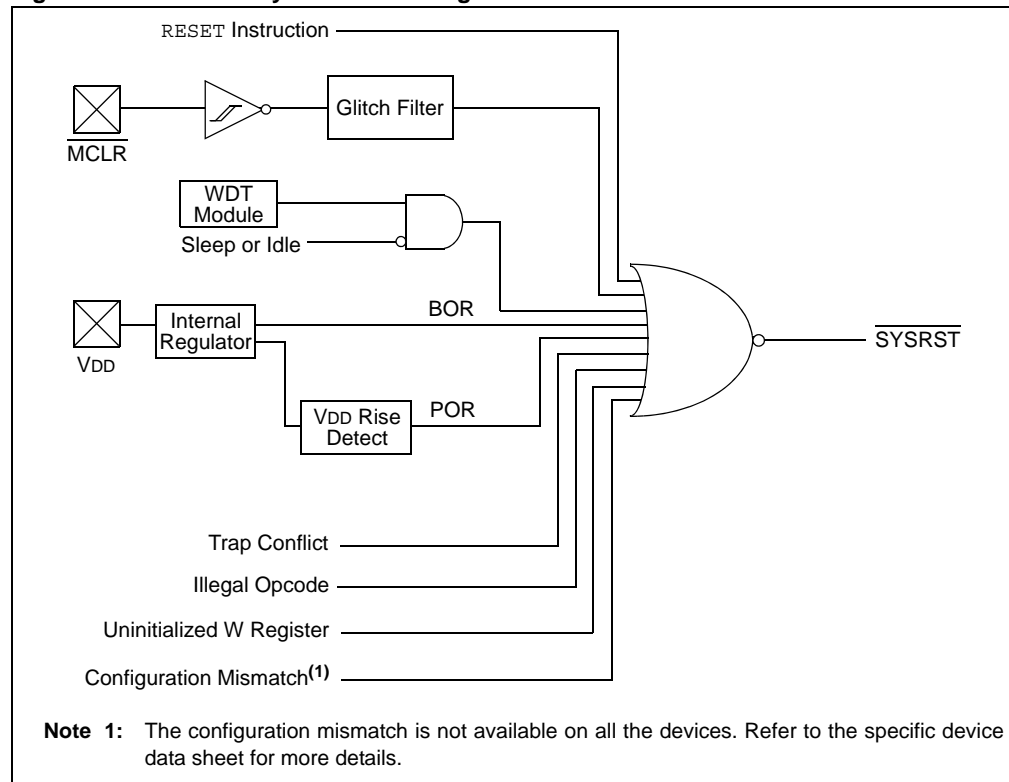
RESET Instruction

Glitch Filter

$\overline{\text{MCLR}}$

WDT Module

Sleep or Idle

BOR

Internal Regulator

VDD

$\overline{\text{SYSRST}}$

VDD Rise Detect

POR

Trap Conflict

Illegal Opcode

Uninitialized W Register

Configuration Mismatch$^{(1)}$

Note 1: The configuration mismatch is not available on all the devices. Refer to the specific device data sheet for more details.